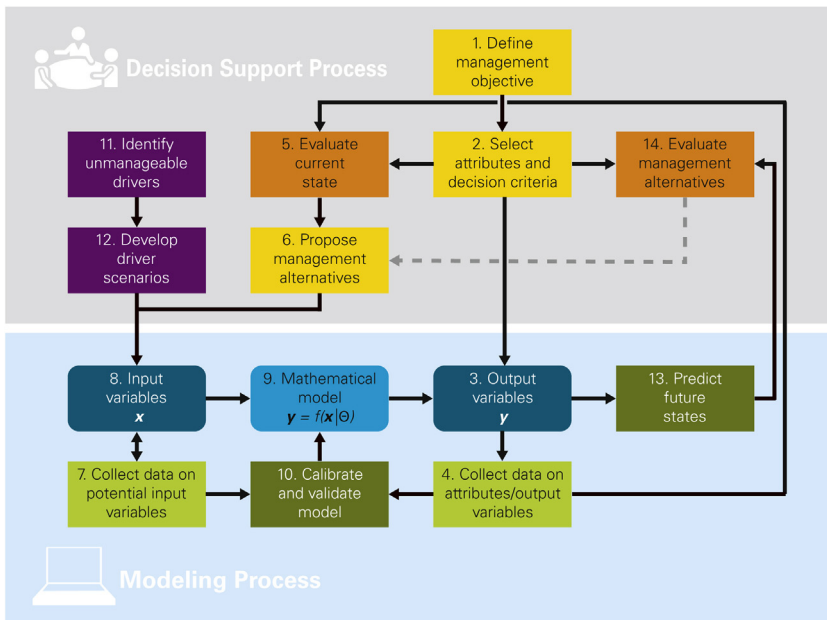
Decision Support Process

1. Define management objective

11. Identify unmanageable drivers

5. Evaluate current state

2. Select attributes and decision criteria

14. Evaluate management alternatives

12. Develop driver scenarios

6. Propose management alternatives

8. Input variables $\boldsymbol{x}$

9. Mathematical model $\boldsymbol{y} = f(\boldsymbol{x}|\Theta)$

3. Output variables $\boldsymbol{y}$

13. Predict future states

7. Collect data on potential input variables

10. Calibrate and validate model

4. Collect data on attributes/output variables

Modeling Process